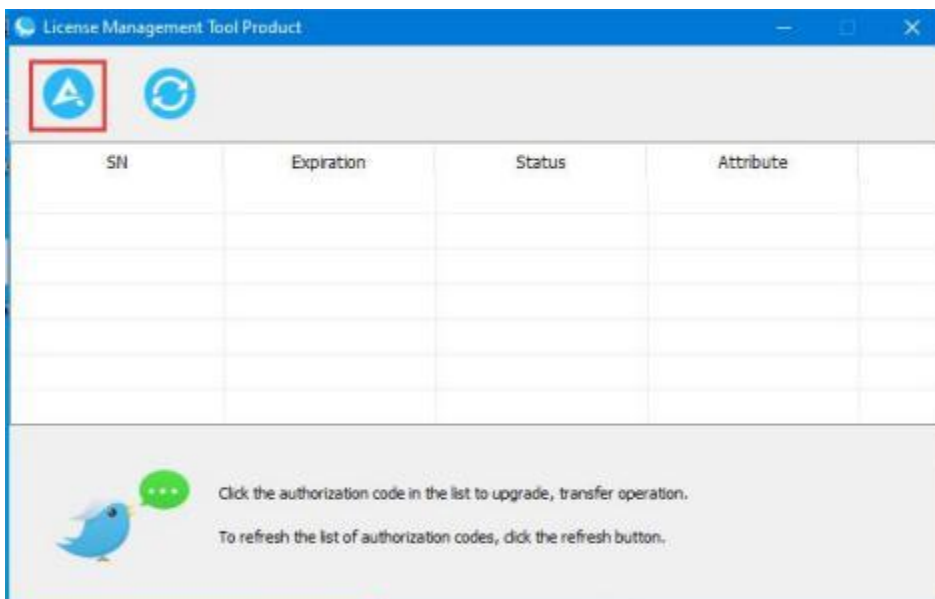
License Management Tool Product

| SN | Expiration | Status | Attribute |
|---|---|---|---|
| | | | |

Click the authorization code in the list to upgrade, transfer operation.

To refresh the list of authorization codes, click the refresh button.